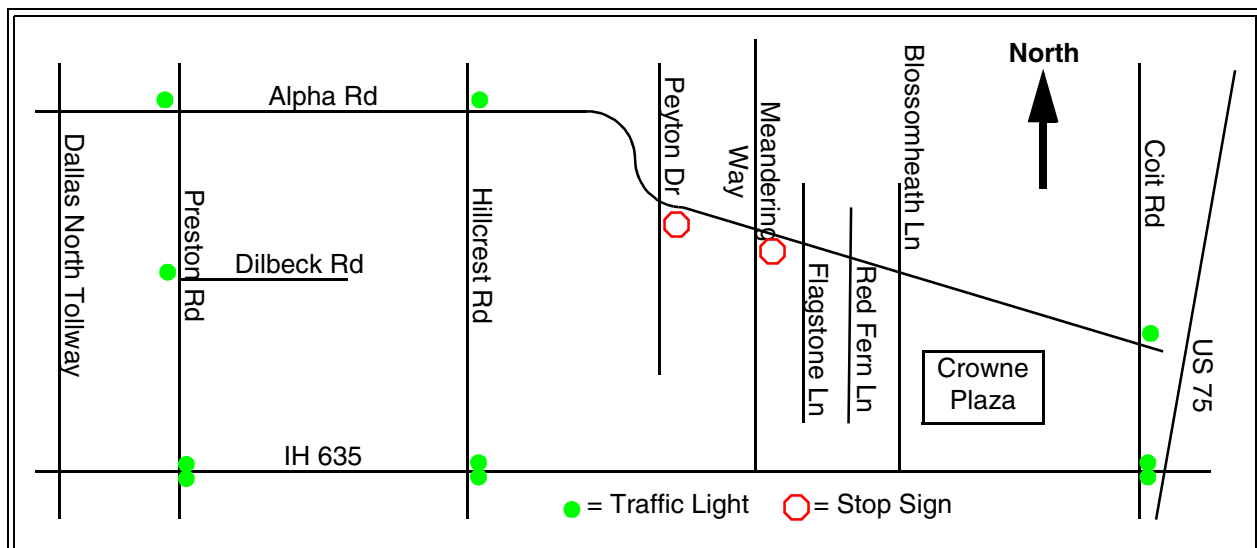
North

Alpha Rd

Dallas North Tollway

Preston Rd

Dilbeck Rd

Hillcrest Rd

Peyton Dr

Meandering Way

Flagstone Ln

Red Fern Ln

Blossomheath Ln

Coit Rd

US 75

Crowne Plaza

IH 635

= Traffic Light = Stop Sign